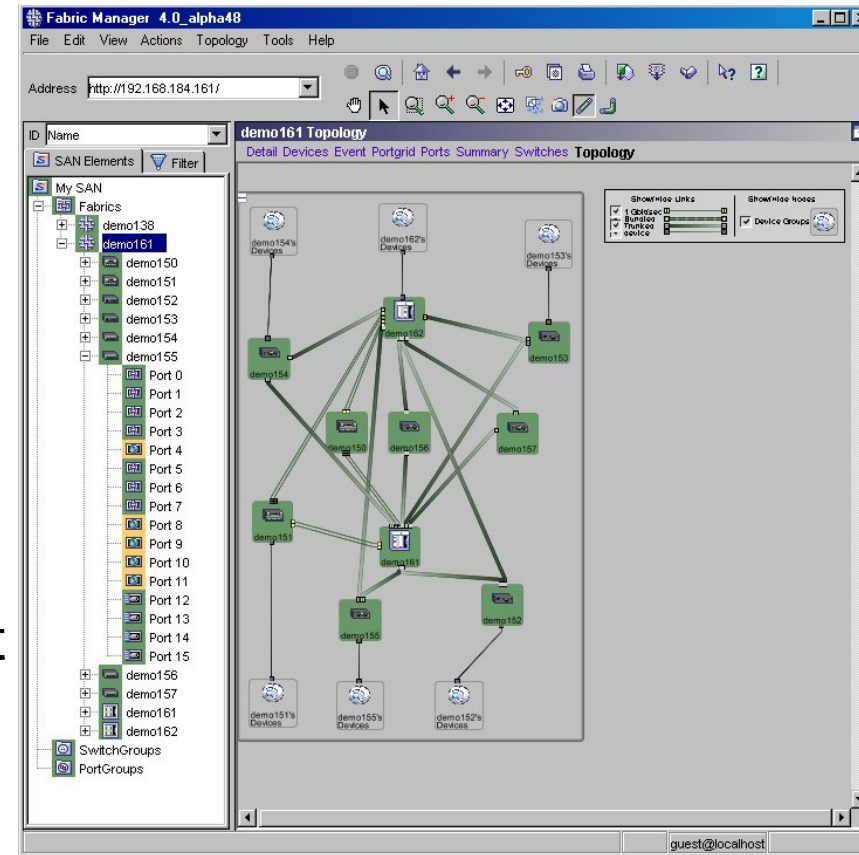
Fabric Manager 4.0_alpha48

File Edit View Actions Topology Tools Help

Address http://192.168.184.161/

ID Name

SAN Elements Filter

My SAN
Fabrics
demo138
demo161
demo150
demo151
demo152
demo153
demo154
demo155
Port 0
Port 1
Port 2
Port 3
Port 4
Port 5
Port 6
Port 7
Port 8
Port 9
Port 10
Port 11
Port 12
Port 13
Port 14
Port 15
demo156
demo157
demo161
demo162
SwitchGroups
PortGroups

demo161 Topology

Detail Devices Event Portgrid Ports Summary Switches Topology

Show/Hide Links
1 Gbit/sec
Bundled
Trunked
device

Show/Hide Nodes
Device Groups

demo154's Devices
demo162's Devices
demo153's Devices
demo162
demo154
demo153
demo150
demo156
demo157
demo151
demo161
demo155
demo152
demo151's Devices
demo155's Devices
demo152's Devices

guest@localhost